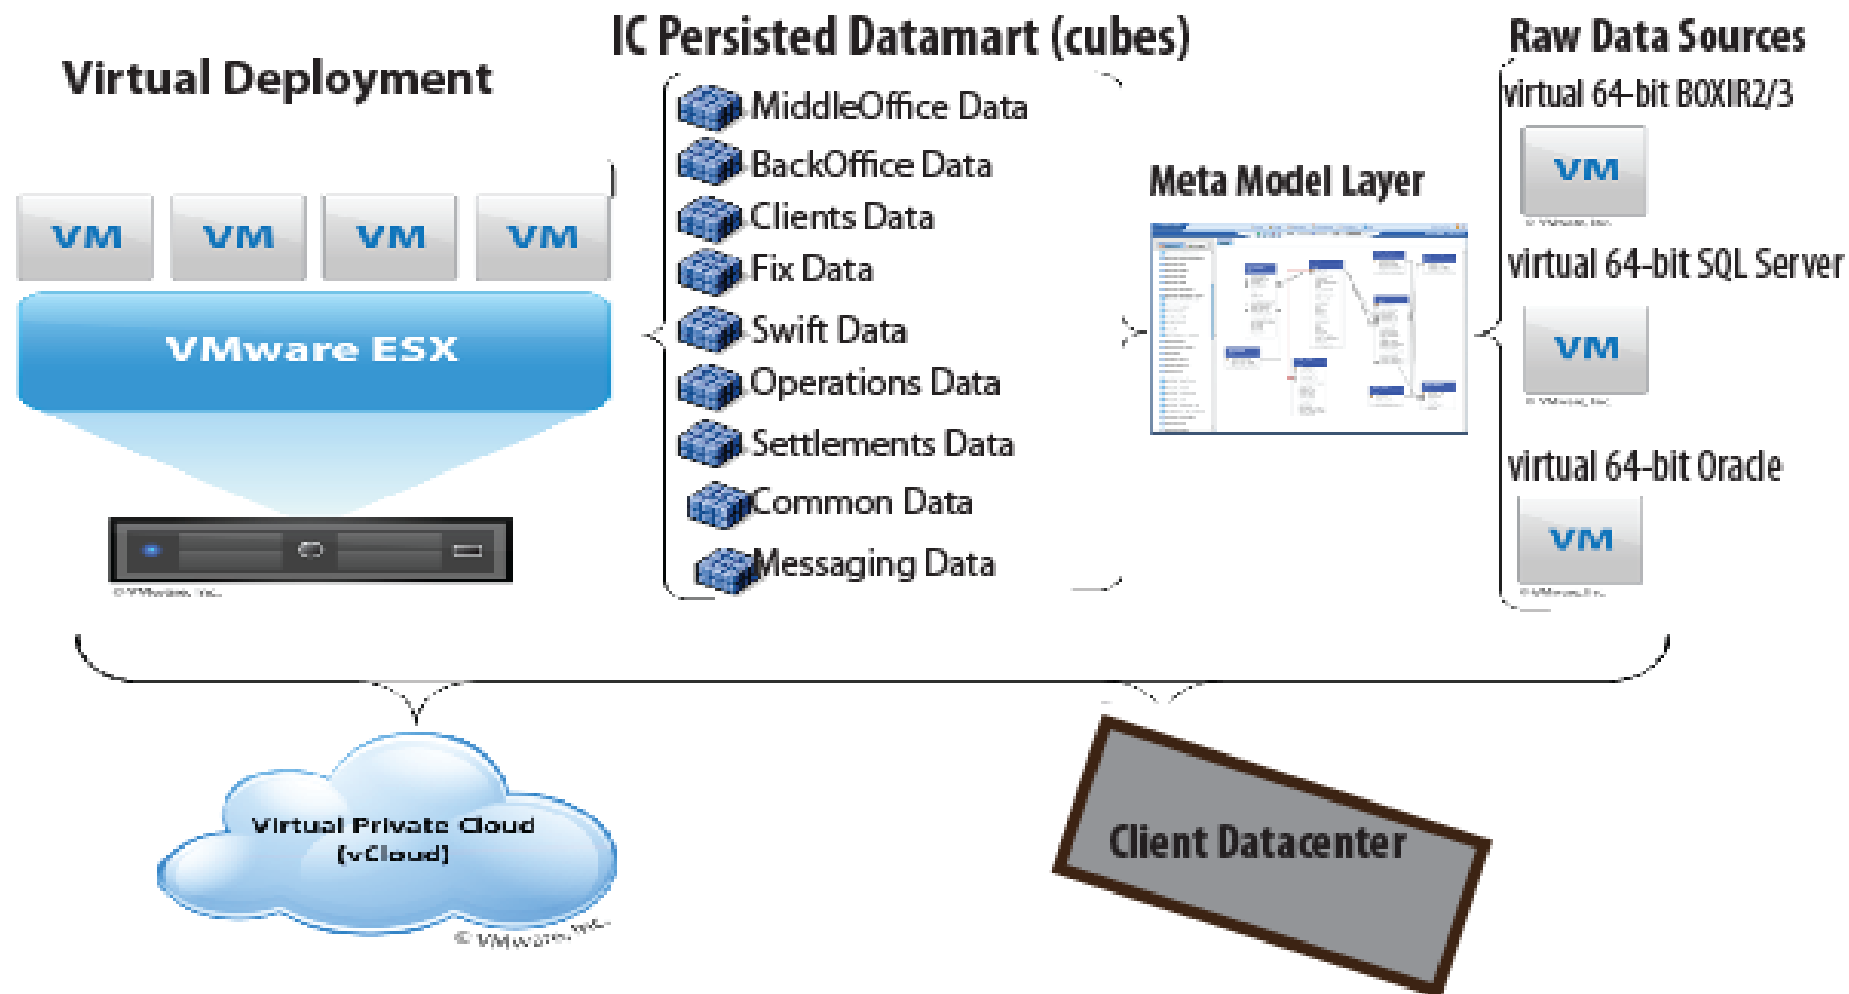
Virtual Deployment

VM VM VM VM

VMware ESX

© VMware, Inc.

IC Persisted Datamart (cubes)

MiddleOffice Data
BackOffice Data
Clients Data
Fix Data
Swift Data
Operations Data
Settlements Data
Common Data
Messaging Data

Meta Model Layer

Raw Data Sources

virtual 64-bit BOXIR2/3

VM

© VMware, Inc.

virtual 64-bit SQL Server

VM

© VMware, Inc.

virtual 64-bit Oracle

VM

© VMware, Inc.

Virtual Private Cloud (vCloud)

© VMware, Inc.

Client Datacenter